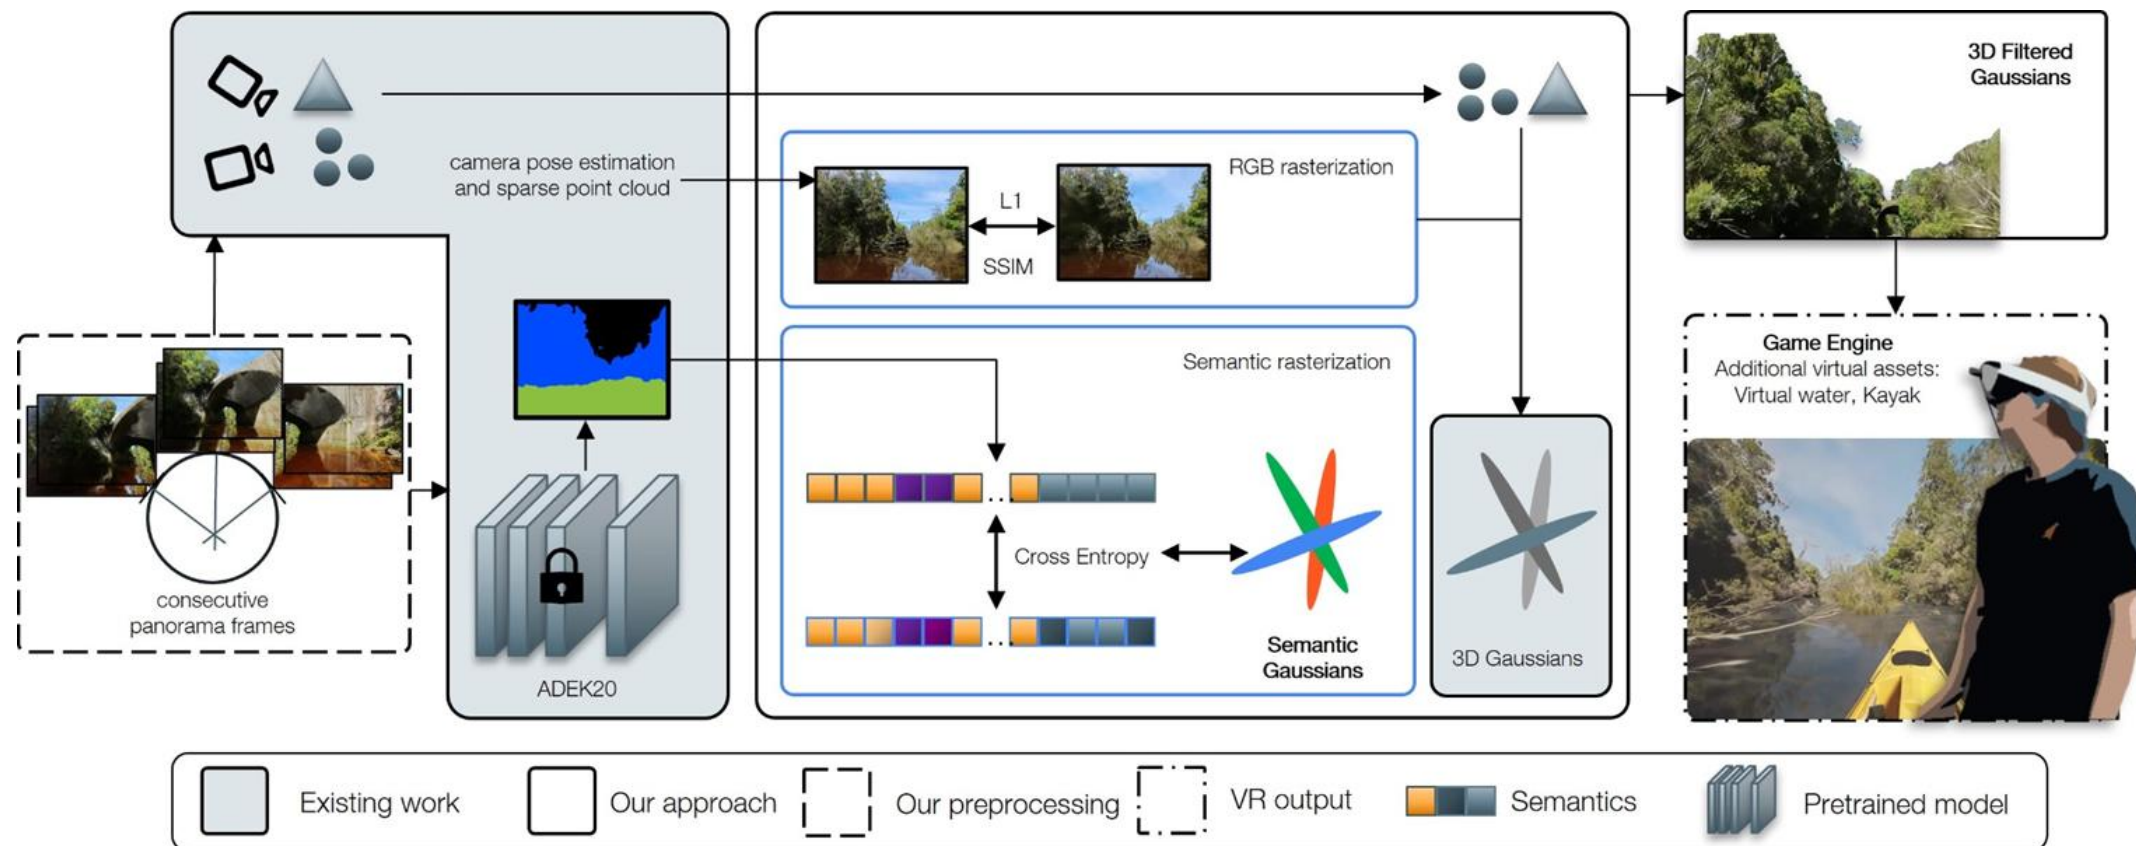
camera pose estimation and sparse point cloud

consecutive panorama frames

ADEK20

RGB rasterization

L1

SSIM

Semantic rasterization

Cross Entropy

Semantic Gaussians

3D Gaussians

3D Filtered Gaussians

Game Engine
Additional virtual assets:
Virtual water, Kayak

Existing work
Our approach
Our preprocessing
VR output
Semantics
Pretrained model